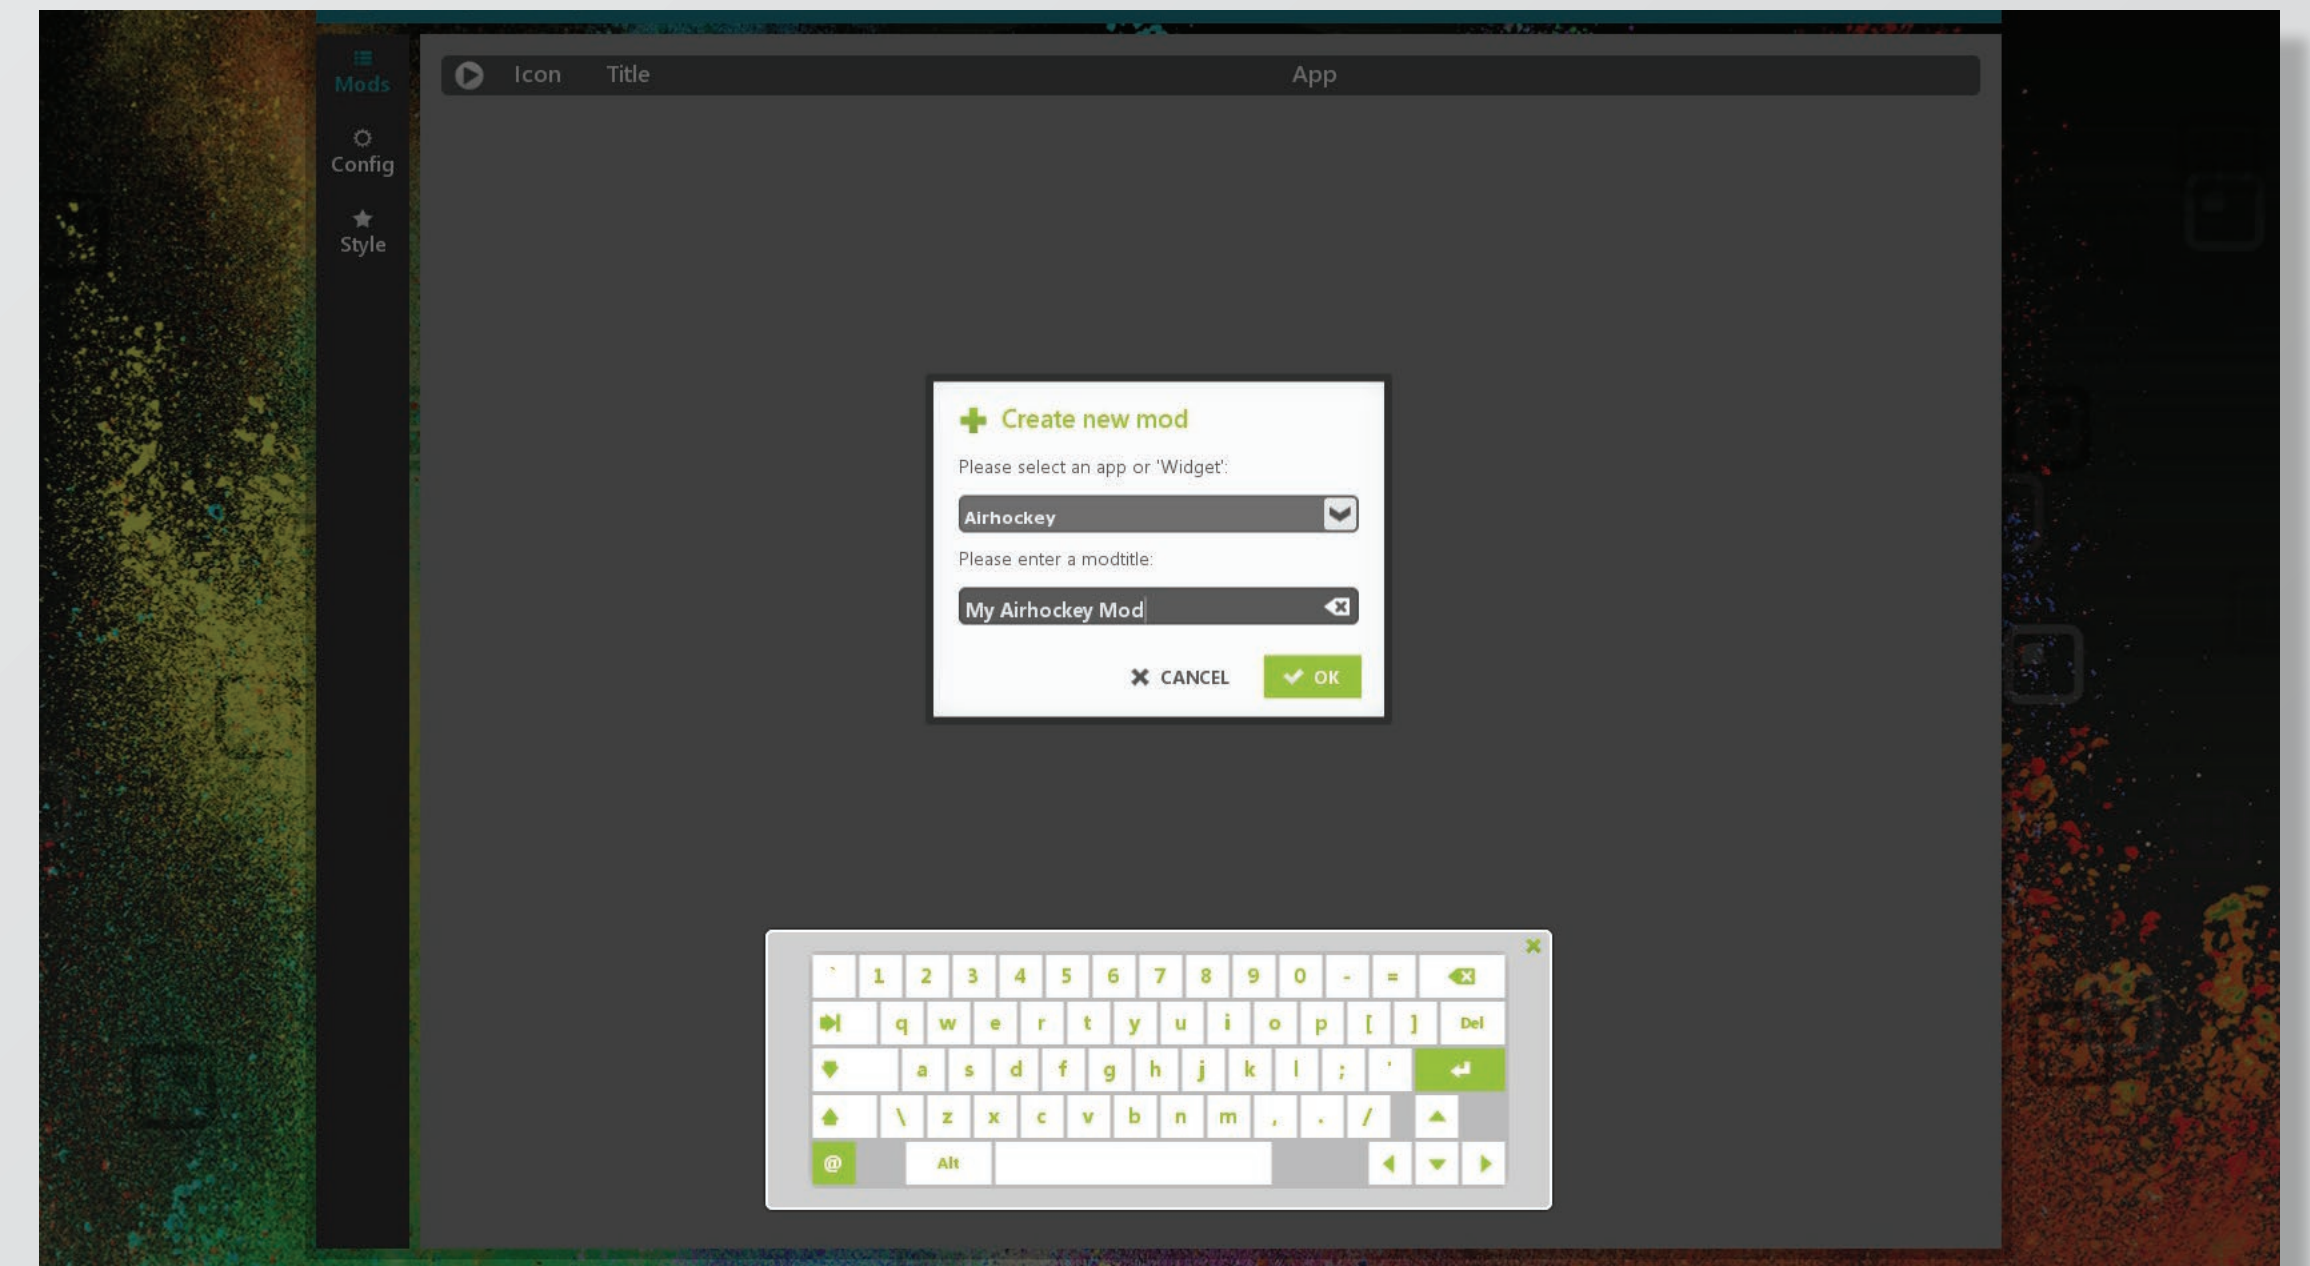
Mods

Config

Style

Icon Title App

Create new mod

Please select an app or 'Widget':

Airhockey

Please enter a modtitle:

My Airhockey Mod

CANCEL OK

` 1 2 3 4 5 6 7 8 9 0 - =

q w e r t y u i o p [ ] Del

a s d f g h j k l ; '

\ z x c v b n m , . /

@ Alt